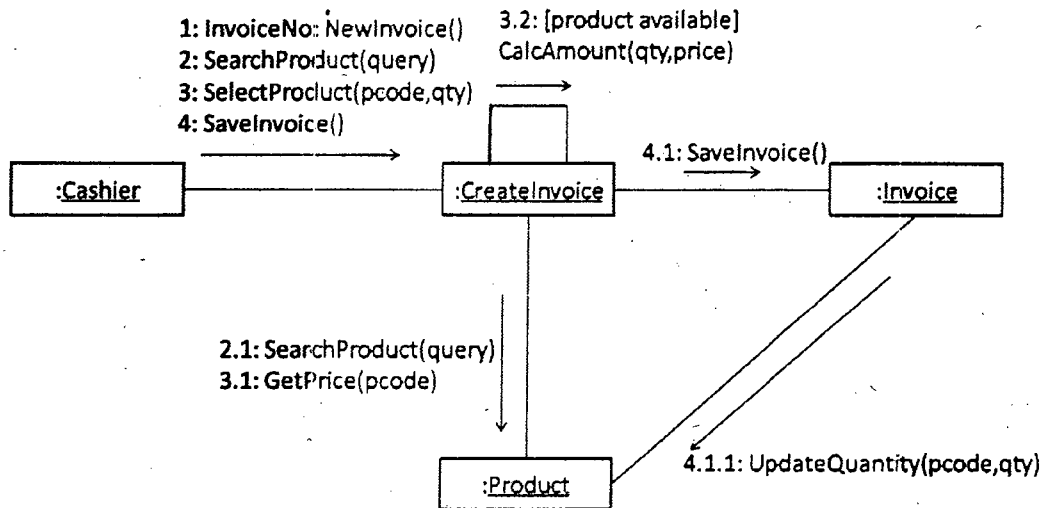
1: InvoiceNo:: NewInvoice()
2: SearchProduct(query)
3: SelectProduct(pcode,qty)
4: SaveInvoice()

3.2: [product available]
CalcAmount(qty,price)

:Cashier

:CreateInvoice

4.1: SaveInvoice()

:Invoice

2.1: SearchProduct(query)
3.1: GetPrice(pcode)

:Product

4.1.1: UpdateQuantity(pcode,qty)